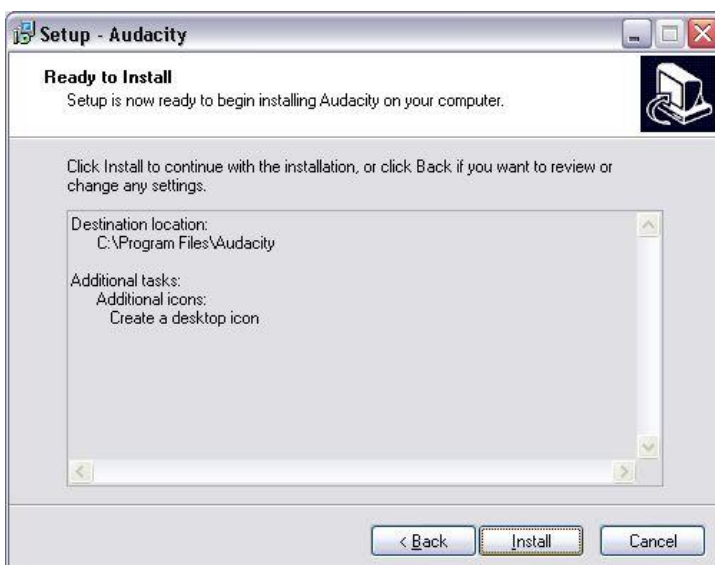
Setup - Audacity

Ready to Install
Setup is now ready to begin installing Audacity on your computer.

Click Install to continue with the installation, or click Back if you want to review or change any settings.

Destination location:
C:\Program Files\Audacity

Additional tasks:
Additional icons:
Create a desktop icon

< Back
Install
Cancel